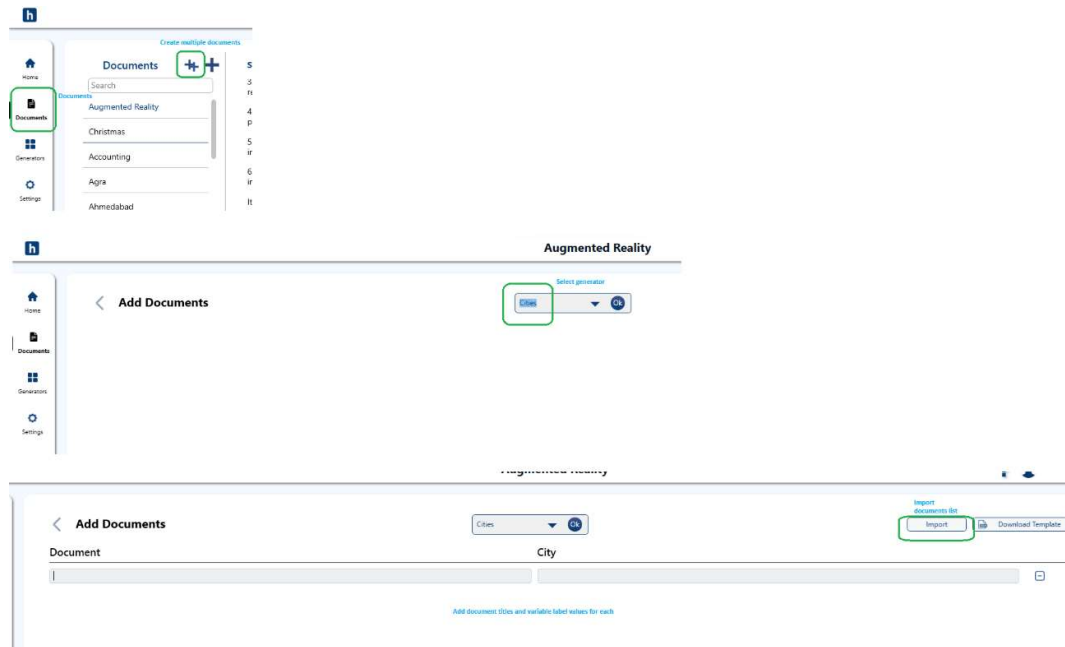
h

Create multiple documents

Home

Documents

Documents

Search

Augmented Reality

Christmas

Accounting

Agra

Ahmedabad

Generators

Settings

s
3
r
4
p
5
ir
6
ir
It

h

Augmented Reality

Home

Documents

Generators

Settings

Add Documents

Select generator

Cities

Ok

Augmented Reality

Add Documents

Cities

Ok

Import documents list

Import

Download Template

Document

City

Add document titles and variable label values for each